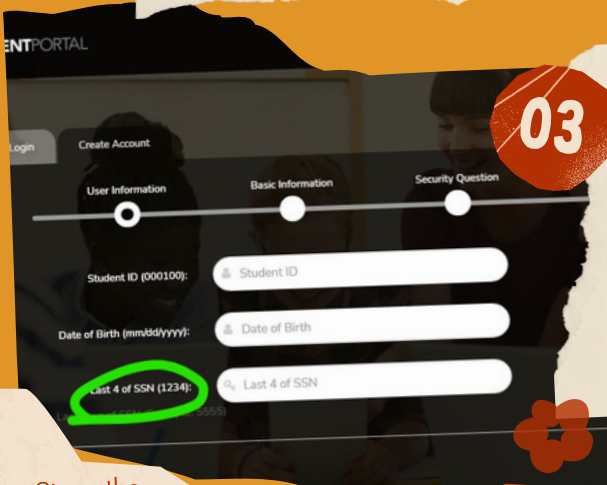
ENTPORTAL

03

Login

Create Account

User Information

Basic Information

Security Question

Student ID (000100):

Student ID

Date of Birth (mm/dd/yyyy):

Date of Birth

Last 4 of SSN (1234):

Last 4 of SSN

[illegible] 5555)